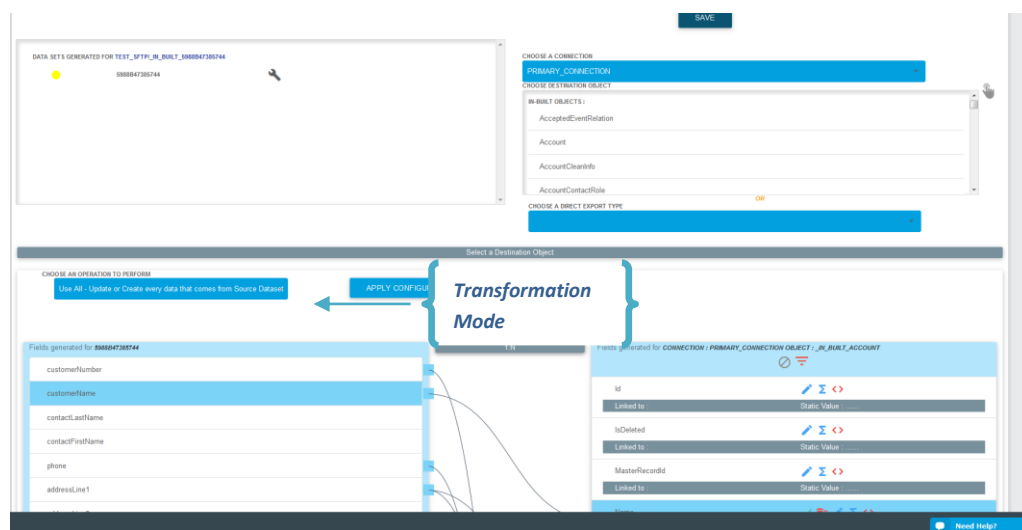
SAVE

DATA SETS GENERATED FOR TEST_SFTP_IN_BUILT_5988B47385744

5988B47385744

CHOOSE A CONNECTION

PRIMARY_CONNECTION

CHOOSE DESTINATION OBJECT

IN-BUILT OBJECTS :

AcceptedEventRelation

Account

AccountCleanInfo

AccountContactRole

OR

CHOOSE A DIRECT EXPORT TYPE

Select a Destination Object

CHOOSE AN OPERATION TO PERFORM

Use All - Update or Create every data that comes from Source Dataset

APPLY CONFIGU

Transformation Mode

Fields generated for 5988B47385744

customerNumber

customerName

contactLastName

contactFirstName

phone

addressLine1

Fields generated for CONNECTION : PRIMARY_CONNECTION OBJECT : _IN_BUILT_ACCOUNT

Id

Linked to :

Static Value : ......

IsDeleted

Linked to :

Static Value : ......

MasterRecordId

Linked to :

Static Value : ......

Need Help?